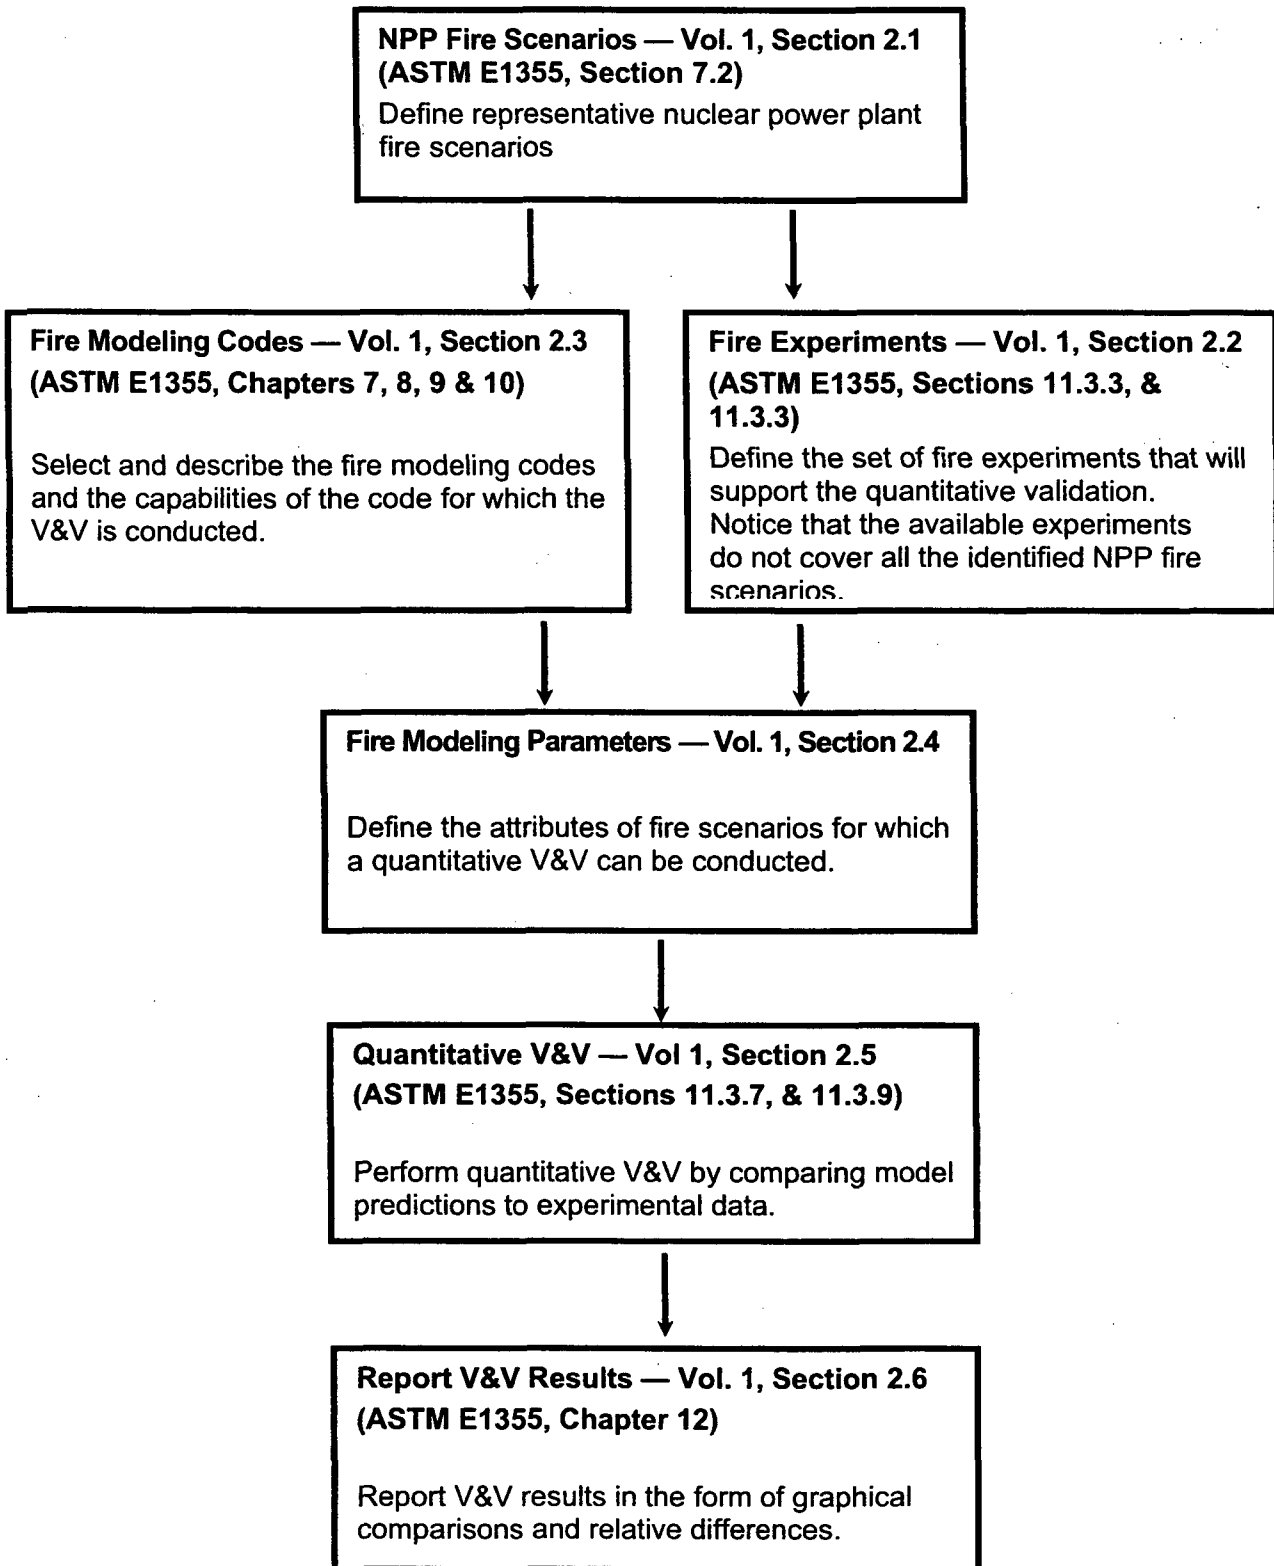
**NPP Fire Scenarios — Vol. 1, Section 2.1 (ASTM E1355, Section 7.2)**

Define representative nuclear power plant fire scenarios

**Fire Modeling Codes — Vol. 1, Section 2.3 (ASTM E1355, Chapters 7, 8, 9 & 10)**

Select and describe the fire modeling codes and the capabilities of the code for which the V&V is conducted.

**Fire Experiments — Vol. 1, Section 2.2 (ASTM E1355, Sections 11.3.3, & 11.3.3)**

Define the set of fire experiments that will support the quantitative validation. Notice that the available experiments do not cover all the identified NPP fire scenarios.

**Fire Modeling Parameters — Vol. 1, Section 2.4**

Define the attributes of fire scenarios for which a quantitative V&V can be conducted.

**Quantitative V&V — Vol 1, Section 2.5 (ASTM E1355, Sections 11.3.7, & 11.3.9)**

Perform quantitative V&V by comparing model predictions to experimental data.

**Report V&V Results — Vol. 1, Section 2.6 (ASTM E1355, Chapter 12)**

Report V&V results in the form of graphical comparisons and relative differences.